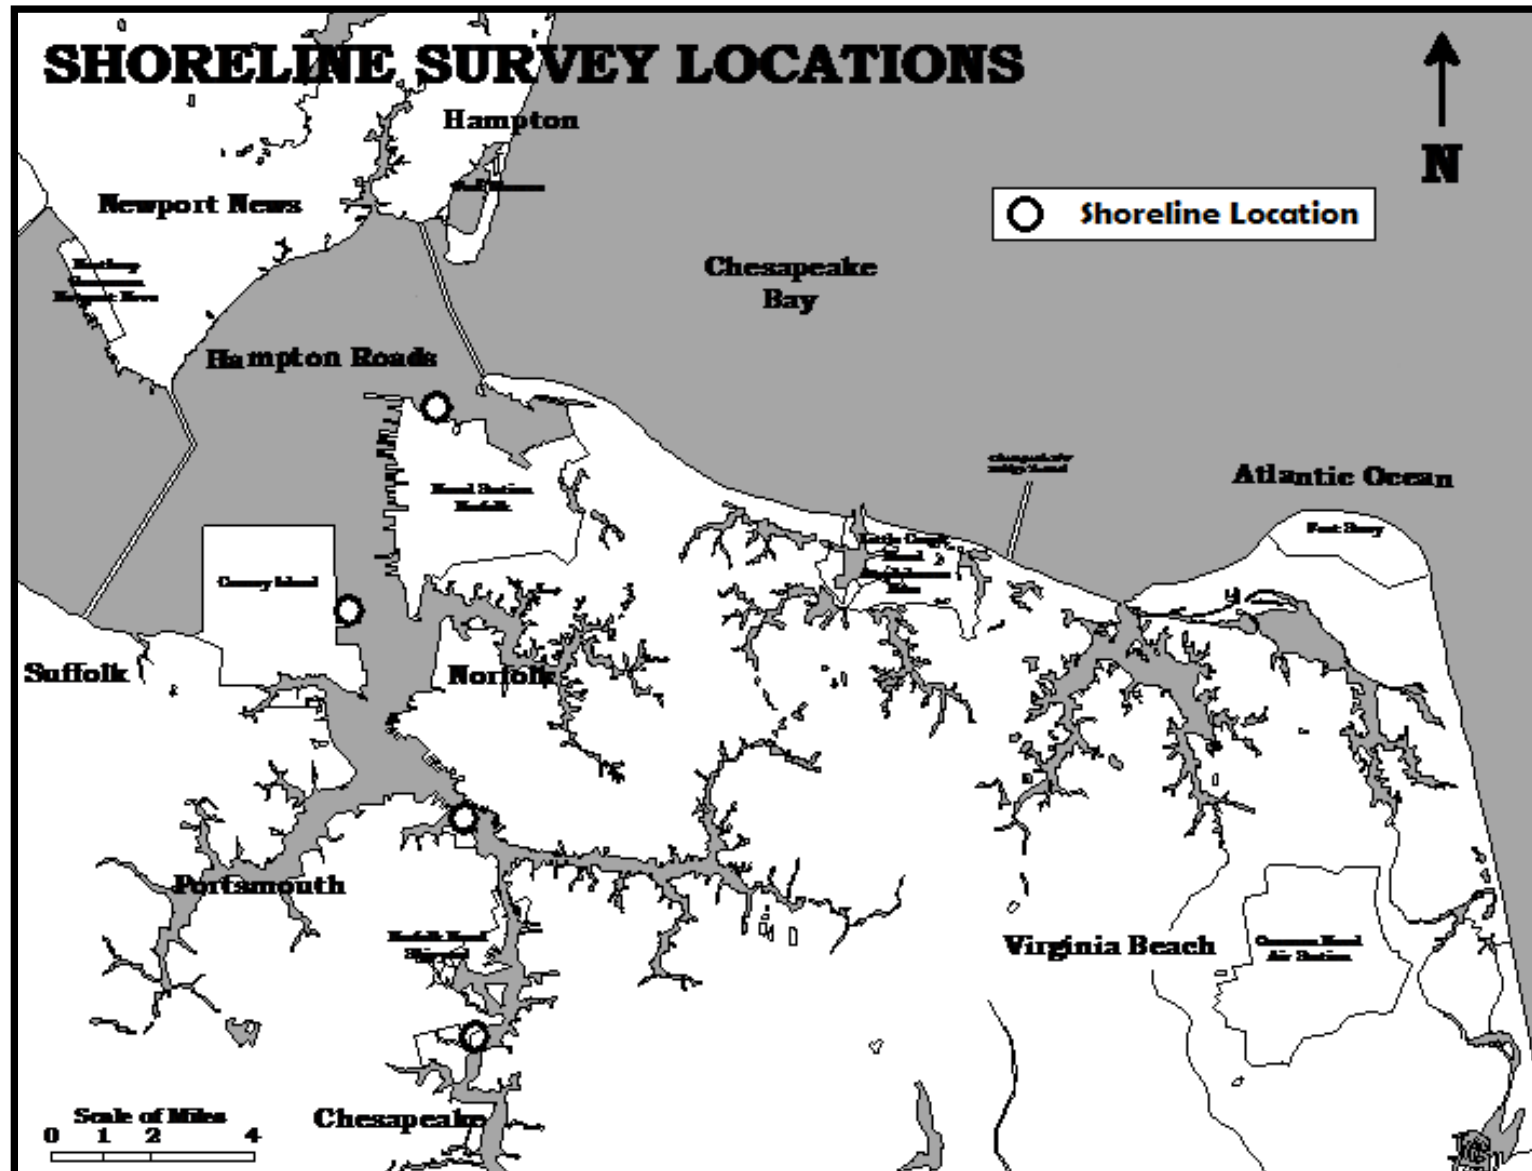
SHORELINE SURVEY LOCATIONS

N

Shoreline Location

Hampton

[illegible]

Newport News

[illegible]

Chesapeake Bay

Hampton Roads

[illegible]

Naval Station Norfolk

Atlantic Ocean

Fort Story

Little Creek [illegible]

Craney Island

Suffolk

Norfolk

Portsmouth

Norfolk Naval Shipyard

Virginia Beach

Oceana Naval Air Station

Scale of Miles
0 1 2 4

Chesapeake